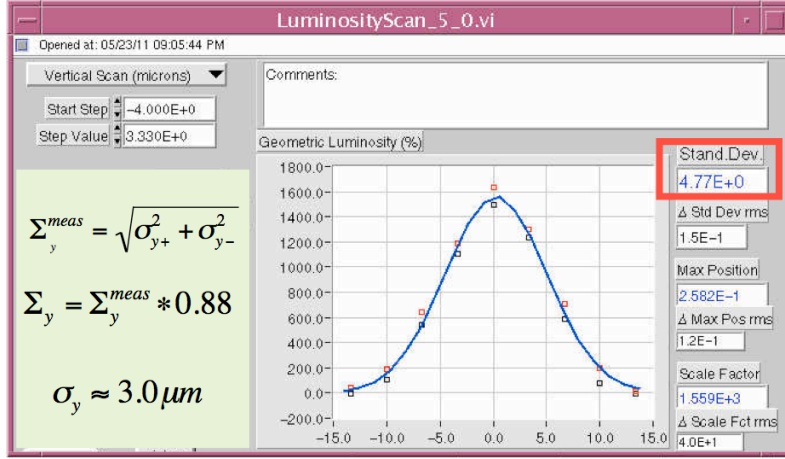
LuminosityScan_5_0.vi

Opened at: 05/23/11 09:05:44 PM

Vertical Scan (microns)

Start Step -4.000E+0

Step Value 3.330E+0

Comments:

Geometric Luminosity (%)

$\Sigma_y^{meas} = \sqrt{\sigma_{y+}^2 + \sigma_{y-}^2}$

$\Sigma_y = \Sigma_y^{meas} * 0.88$

$\sigma_y \approx 3.0\,\mu m$

1800.0
1600.0
1400.0
1200.0
1000.0
800.0
600.0
400.0
200.0
0.0
-200.0

-15.0 -10.0 -5.0 0.0 5.0 10.0 15.0

Stand.Dev.
4.77E+0

Δ Std Dev rms
1.5E-1

Max Position
2.582E-1

Δ Max Pos rms
1.2E-1

Scale Factor
1.559E+3

Δ Scale Fct rms
4.0E+1